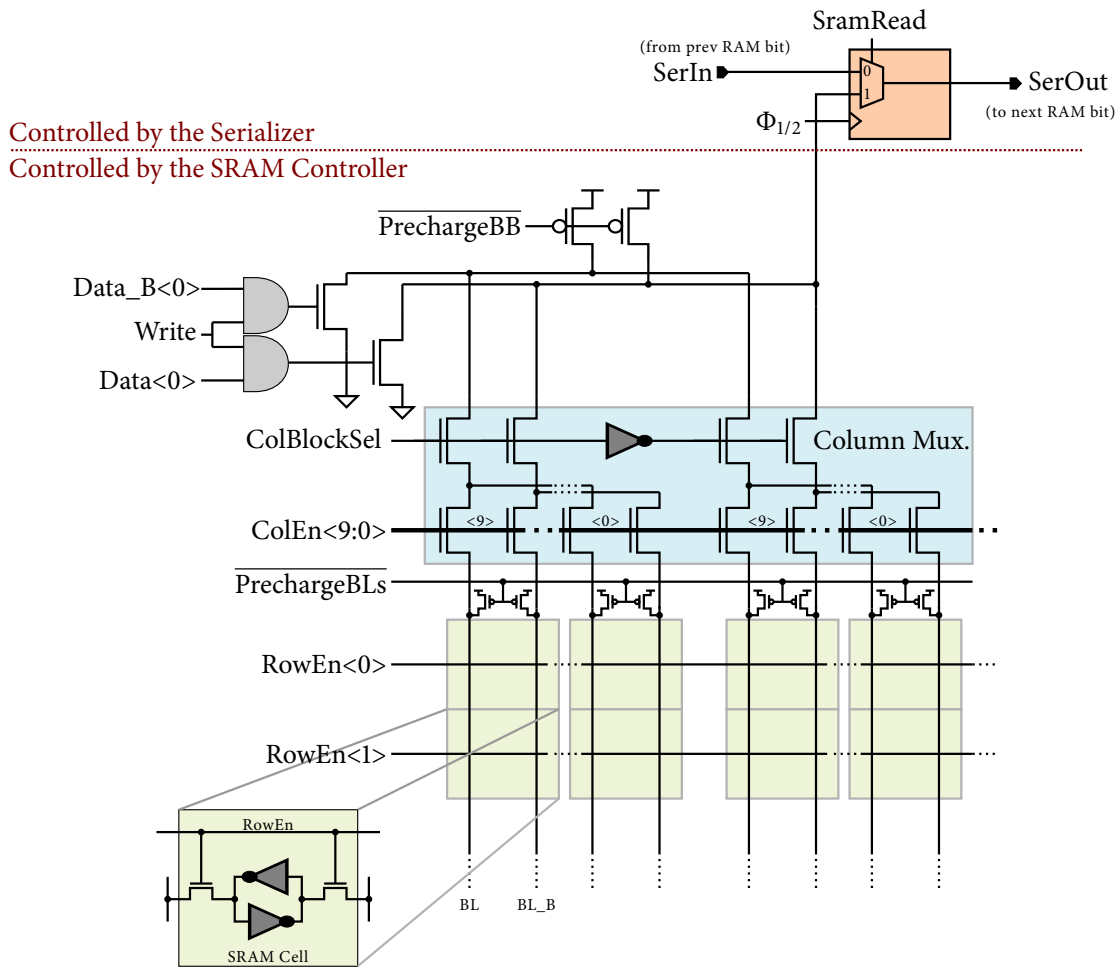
SramRead
(from prev RAM bit)
SerIn
0
1
SerOut
(to next RAM bit)
$\Phi_{1/2}$
Controlled by the Serializer
Controlled by the SRAM Controller
$\overline{\text{PrechargeBB}}$
Data_B<0>
Write
Data<0>
ColBlockSel
Column Mux.
ColEn<9:0>
<9>
<0>
<9>
<0>
$\overline{\text{PrechargeBLs}}$
RowEn<0>
RowEn<1>
RowEn
SRAM Cell
BL
BL_B